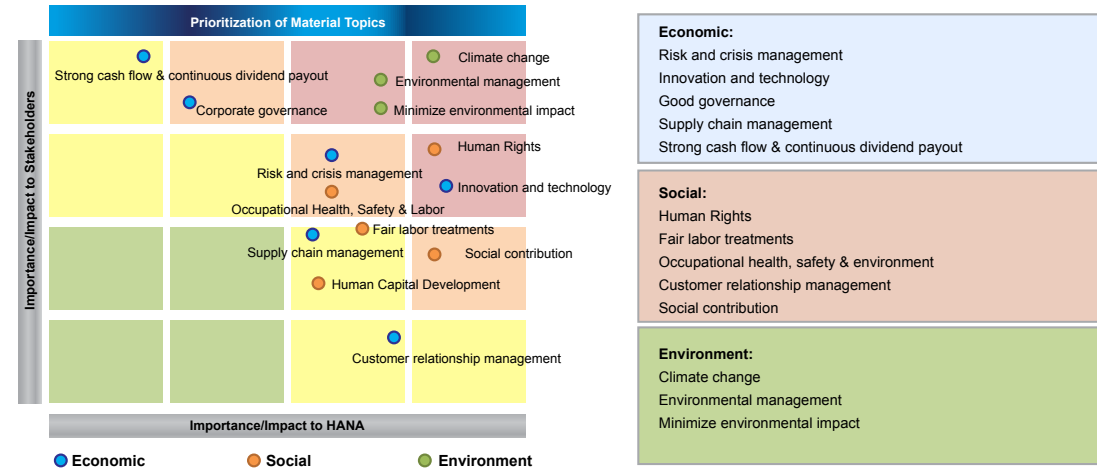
Prioritization of Material Topics

Importance/Impact to Stakeholders

Strong cash flow & continuous dividend payout
Corporate governance
Climate change
Environmental management
Minimize environmental impact
Human Rights
Risk and crisis management
Innovation and technology
Occupational Health, Safety & Labor
Fair labor treatments
Supply chain management
Social contribution
Human Capital Development
Customer relationship management

Importance/Impact to HANA

Economic Social Environment

Economic:
Risk and crisis management
Innovation and technology
Good governance
Supply chain management
Strong cash flow & continuous dividend payout

Social:
Human Rights
Fair labor treatments
Occupational health, safety & environment
Customer relationship management
Social contribution

Environment:
Climate change
Environmental management
Minimize environmental impact